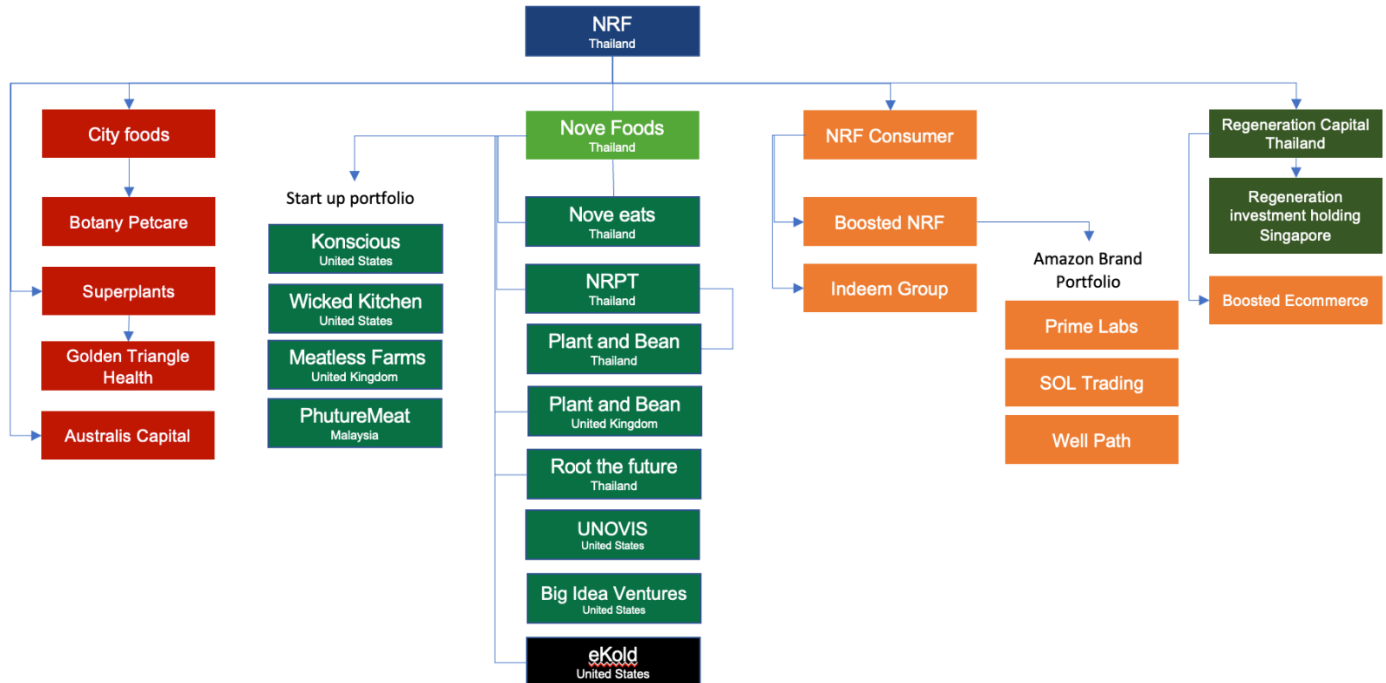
NRF
Thailand

City foods

Botany Petcare

Superplants

Golden Triangle Health

Australis Capital

Start up portfolio

Konscious
United States

Wicked Kitchen
United States

Meatless Farms
United Kingdom

PhutureMeat
Malaysia

Nove Foods
Thailand

Nove eats
Thailand

NRPT
Thailand

Plant and Bean
Thailand

Plant and Bean
United Kingdom

Root the future
Thailand

UNOVIS
United States

Big Idea Ventures
United States

eKold
United States

NRF Consumer

Boosted NRF

Indeem Group

Amazon Brand Portfolio

Prime Labs

SOL Trading

Well Path

Regeneration Capital Thailand

Regeneration investment holding Singapore

Boosted Ecommerce